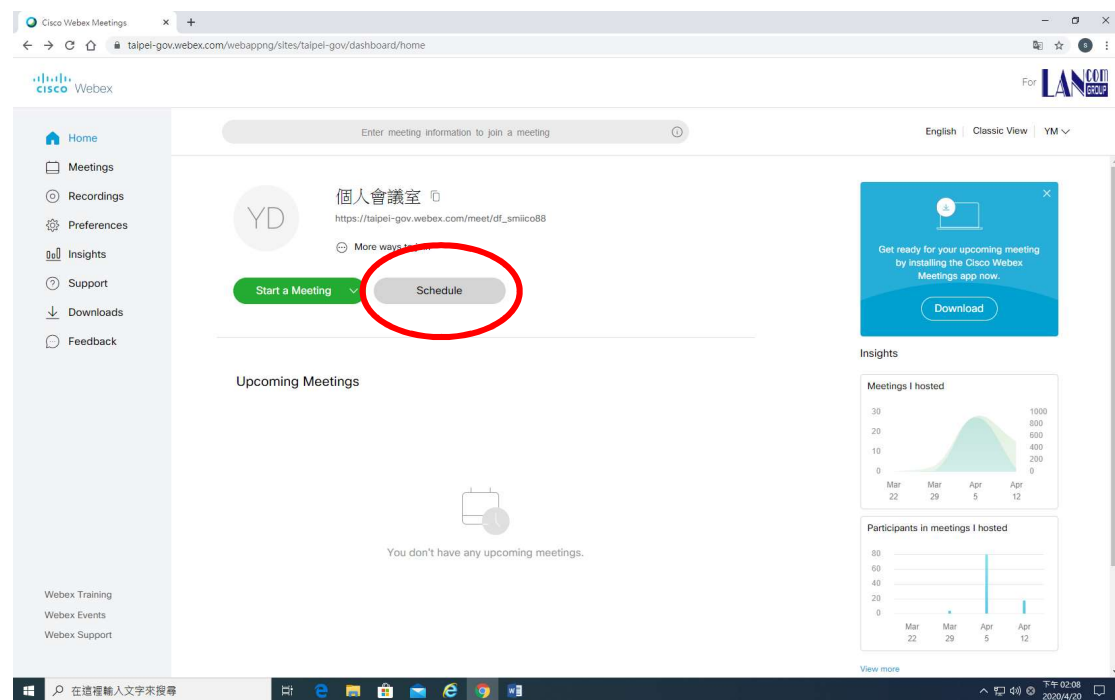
Cisco Webex Meetings

taipei-gov.webex.com/webappng/sites/taipei-gov/dashboard/home

cisco Webex

For LAN COM GROUP

Enter meeting information to join a meeting

English | Classic View | YM

Home
Meetings
Recordings
Preferences
Insights
Support
Downloads
Feedback

YD

個人會議室

https://taipei-gov.webex.com/meet/df_smiico88

More ways to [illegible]

Start a Meeting

Schedule

Get ready for your upcoming meeting by installing the Cisco Webex Meetings app now.

Download

Insights

Meetings I hosted

| | |
|---|---|
| 30 | 1000 |
| | 800 |
| 20 | 600 |
| | 400 |
| 10 | 200 |
| 0 | 0 |

Mar 22 Mar 29 Apr 5 Apr 12

Participants in meetings I hosted

80
60
40
20
0

Mar 22 Mar 29 Apr 5 Apr 12

View more

Upcoming Meetings

You don't have any upcoming meetings.

Webex Training
Webex Events
Webex Support

在這裡輸入文字來搜尋

下午 02:08
2020/4/20